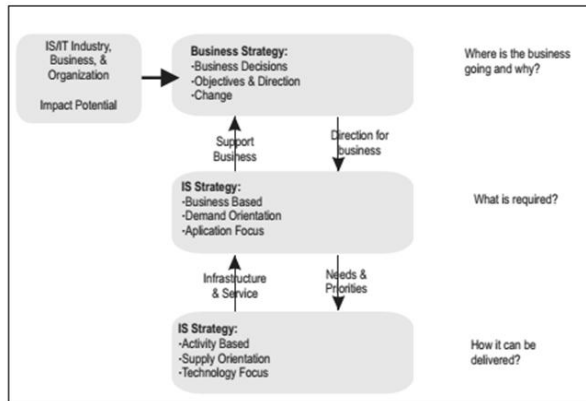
IS/IT Industry, Business, & Organization

Impact Potential

Business Strategy:
·Business Decisions
·Objectives & Direction
·Change

Where is the business going and why?

Support Business

Direction for business

IS Strategy:
·Business Based
·Demand Orientation
·Aplication Focus

What is required?

Infrastructure & Service

Needs & Priorities

IS Strategy:
·Activity Based
·Supply Orientation
·Technology Focus

How it can be delivered?